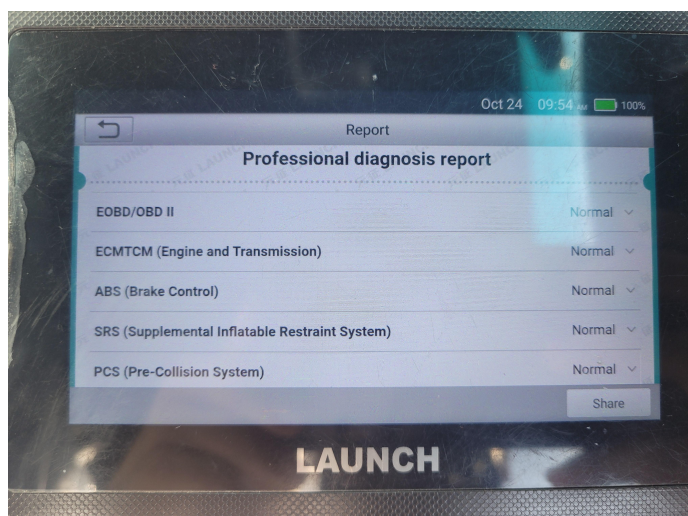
Oct 24 09:54 AM 100%

Report

Professional diagnosis report

EOBD/OBD II Normal

ECMTCM (Engine and Transmission) Normal

ABS (Brake Control) Normal

SRS (Supplemental Inflatable Restraint System) Normal

PCS (Pre-Collision System) Normal

Share

LAUNCH